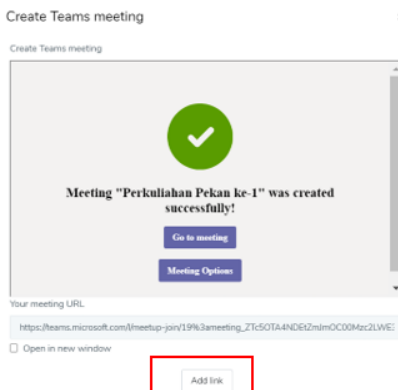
Create Teams meeting

Create Teams meeting

Meeting "Perkuliahan Pekan ke-1" was created successfully!

Go to meeting

Meeting Options

Your meeting URL

https://teams.microsoft.com/l/meetup-join/19%3ameeting_ZTc5OTA4NDEtZmJmOC00Mzc2LWE

Open in new window

Add link